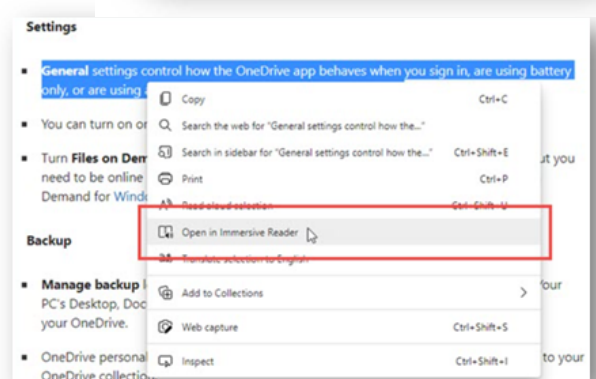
Settings

General settings control how the OneDrive app behaves when you sign in, are using battery only, or are using a

You can turn on or

Turn Files on Dem need to be online Demand for Windo

Backup

Manage backup PC's Desktop, Doc your OneDrive.

OneDrive personal OneDrive collectio

Copy Ctrl+C
Search the web for "General settings control how the..."
Search in sidebar for "General settings control how the..." Ctrl+Shift+E
Print Ctrl+P
Read aloud selection Ctrl+Shift+U
Open in Immersive Reader
Translate selection to English
Add to Collections
Web capture Ctrl+Shift+S
Inspect Ctrl+Shift+I

ut you

Your

to your